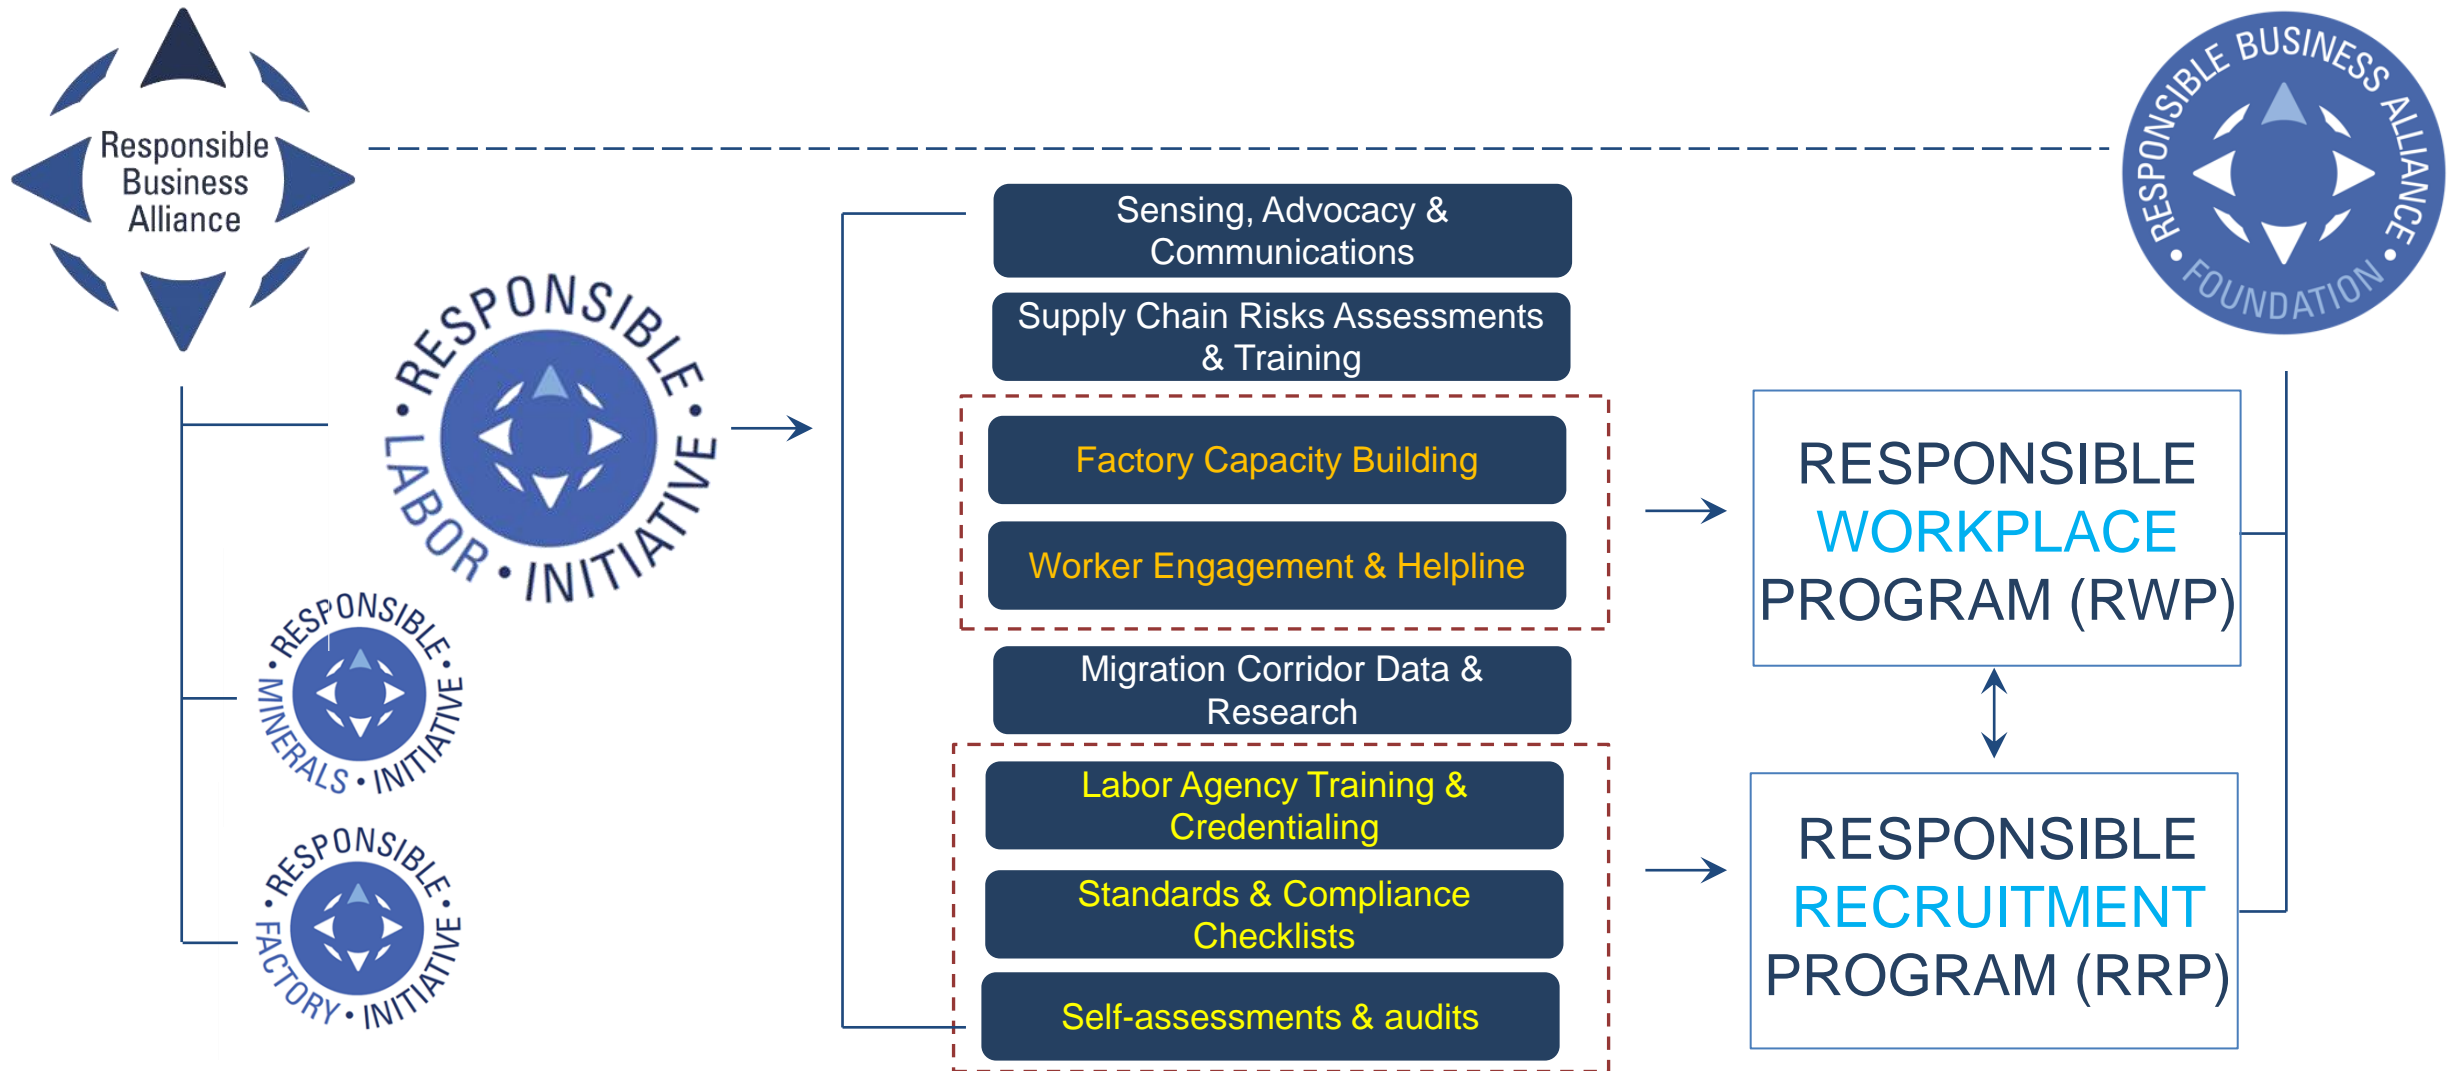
Responsible Business Alliance

RESPONSIBLE BUSINESS ALLIANCE • FOUNDATION •

RESPONSIBLE • LABOR • INITIATIVE

RESPONSIBLE • MINERALS • INITIATIVE

RESPONSIBLE • FACTORY • INITIATIVE

Sensing, Advocacy & Communications

Supply Chain Risks Assessments & Training

Factory Capacity Building

Worker Engagement & Helpline

Migration Corridor Data & Research

Labor Agency Training & Credentialing

Standards & Compliance Checklists

Self-assessments & audits

RESPONSIBLE WORKPLACE PROGRAM (RWP)

RESPONSIBLE RECRUITMENT PROGRAM (RRP)